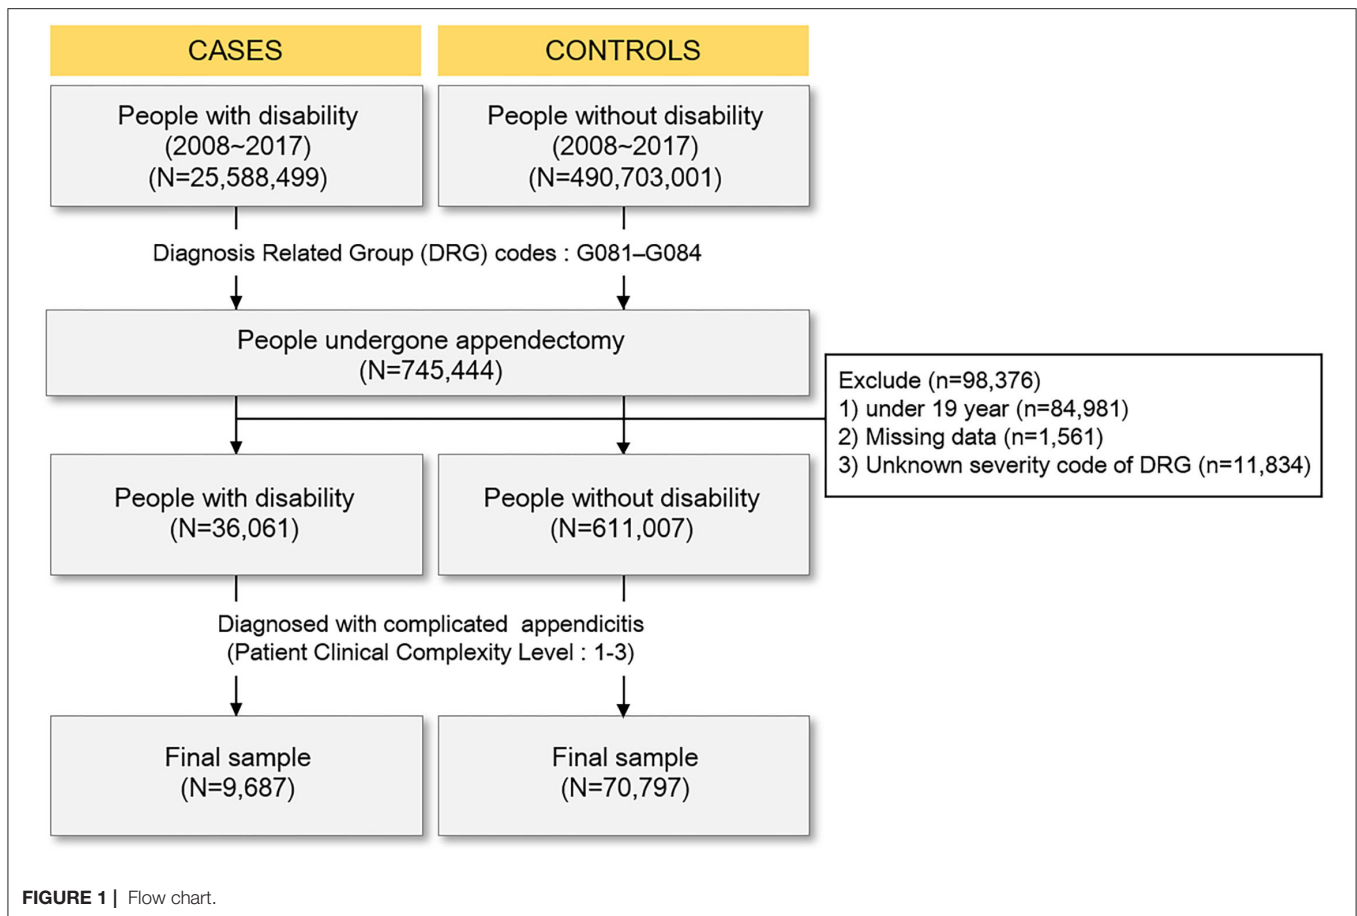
CASES

CONTROLS

People with disability (2008~2017) (N=25,588,499)

People without disability (2008~2017) (N=490,703,001)

Diagnosis Related Group (DRG) codes : G081–G084

People undergone appendectomy (N=745,444)

Exclude (n=98,376)
1) under 19 year (n=84,981)
2) Missing data (n=1,561)
3) Unknown severity code of DRG (n=11,834)

People with disability (N=36,061)

People without disability (N=611,007)

Diagnosed with complicated appendicitis (Patient Clinical Complexity Level : 1-3)

Final sample (N=9,687)

Final sample (N=70,797)

FIGURE 1 | Flow chart.